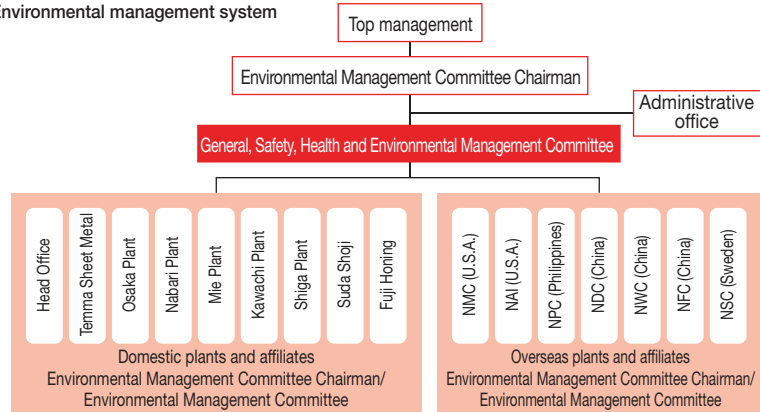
nvironmental management system

Top management

Environmental Management Committee Chairman

Administrative office

General, Safety, Health and Environmental Management Committee

Head Office
Temma Sheet Metal
Osaka Plant
Nabari Plant
Mie Plant
Kawachi Plant
Shiga Plant
Suda Shoji
Fuji Honing

Domestic plants and affiliates
Environmental Management Committee Chairman/
Environmental Management Committee

NMC (U.S.A.)
NAI (U.S.A.)
NPC (Philippines)
NDC (China)
NWC (China)
NFC (China)
NSC (Sweden)

Overseas plants and affiliates
Environmental Management Committee Chairman/
Environmental Management Committee